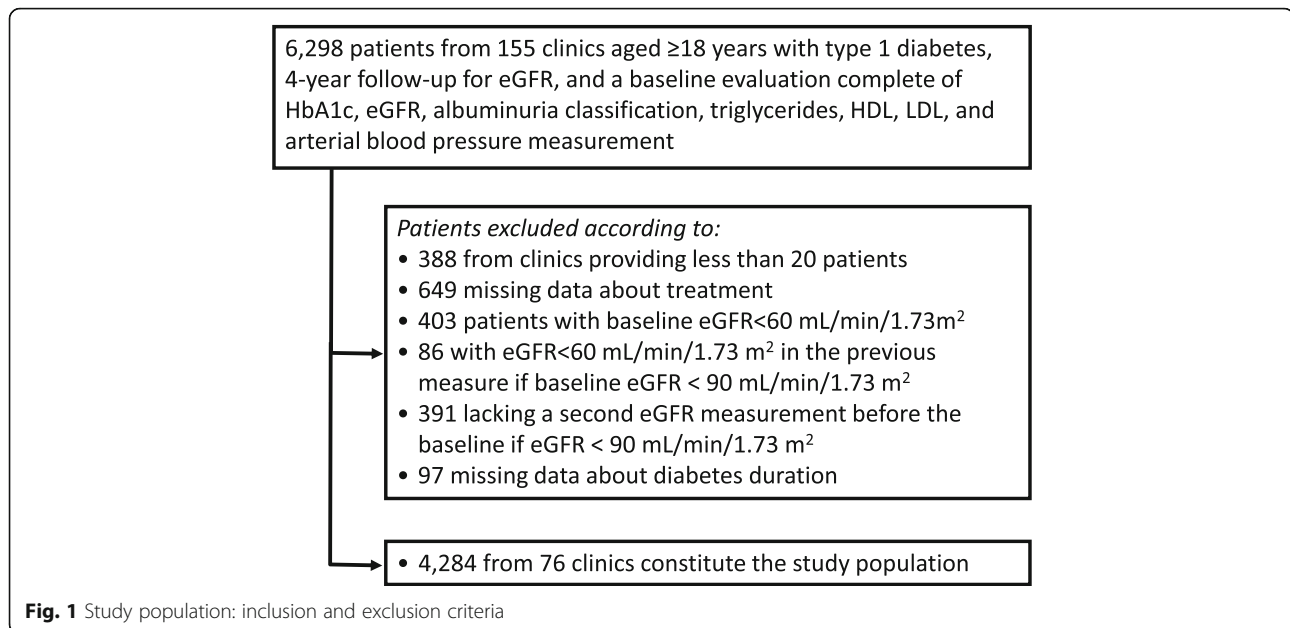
6,298 patients from 155 clinics aged ≥18 years with type 1 diabetes, 4-year follow-up for eGFR, and a baseline evaluation complete of HbA1c, eGFR, albuminuria classification, triglycerides, HDL, LDL, and arterial blood pressure measurement

Patients excluded according to:
• 388 from clinics providing less than 20 patients
• 649 missing data about treatment
• 403 patients with baseline eGFR<60 mL/min/1.73m$^2$
• 86 with eGFR<60 mL/min/1.73 m$^2$ in the previous measure if baseline eGFR < 90 mL/min/1.73 m$^2$
• 391 lacking a second eGFR measurement before the baseline if eGFR < 90 mL/min/1.73 m$^2$
• 97 missing data about diabetes duration

• 4,284 from 76 clinics constitute the study population

Fig. 1 Study population: inclusion and exclusion criteria